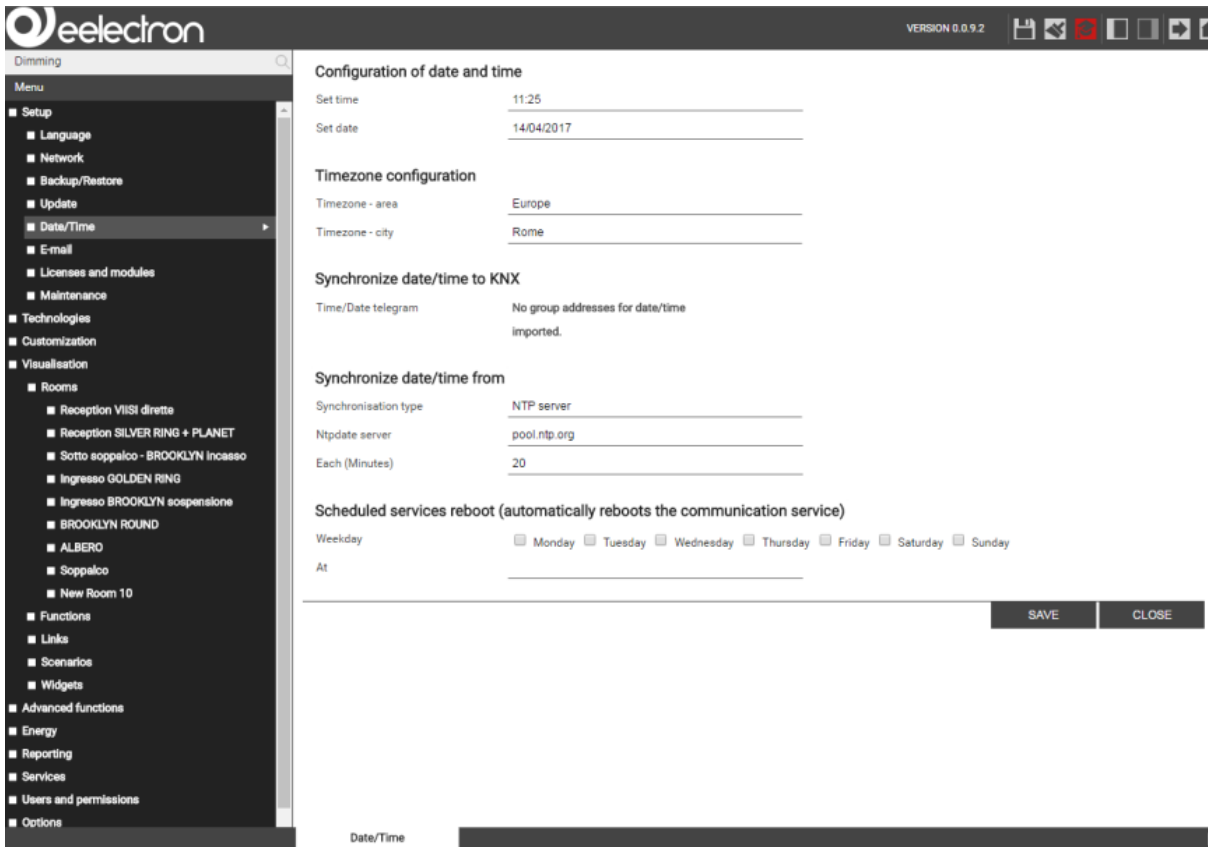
eelectron

VERSION 0.0.9.2

Dimming

Menu

Setup
Language
Network
Backup/Restore
Update
Date/Time
E-mail
Licenses and modules
Maintenance
Technologies
Customization
Visualisation
Rooms
Reception VIISI dirette
Reception SILVER RING + PLANET
Sotto soppalco - BROOKLYN incasso
Ingresso GOLDEN RING
Ingresso BROOKLYN sospensione
BROOKLYN ROUND
ALBERO
Soppalco
New Room 10
Functions
Links
Scenarios
Widgets
Advanced functions
Energy
Reporting
Services
Users and permissions
Options

Configuration of date and time

Set time 11:25

Set date 14/04/2017

Timezone configuration

Timezone - area Europe

Timezone - city Rome

Synchronize date/time to KNX

Time/Date telegram No group addresses for date/time imported.

Synchronize date/time from

Synchronisation type NTP server

Ntpdate server pool.ntp.org

Each (Minutes) 20

Scheduled services reboot (automatically reboots the communication service)

Weekday Monday Tuesday Wednesday Thursday Friday Saturday Sunday

At

SAVE CLOSE

Date/Time